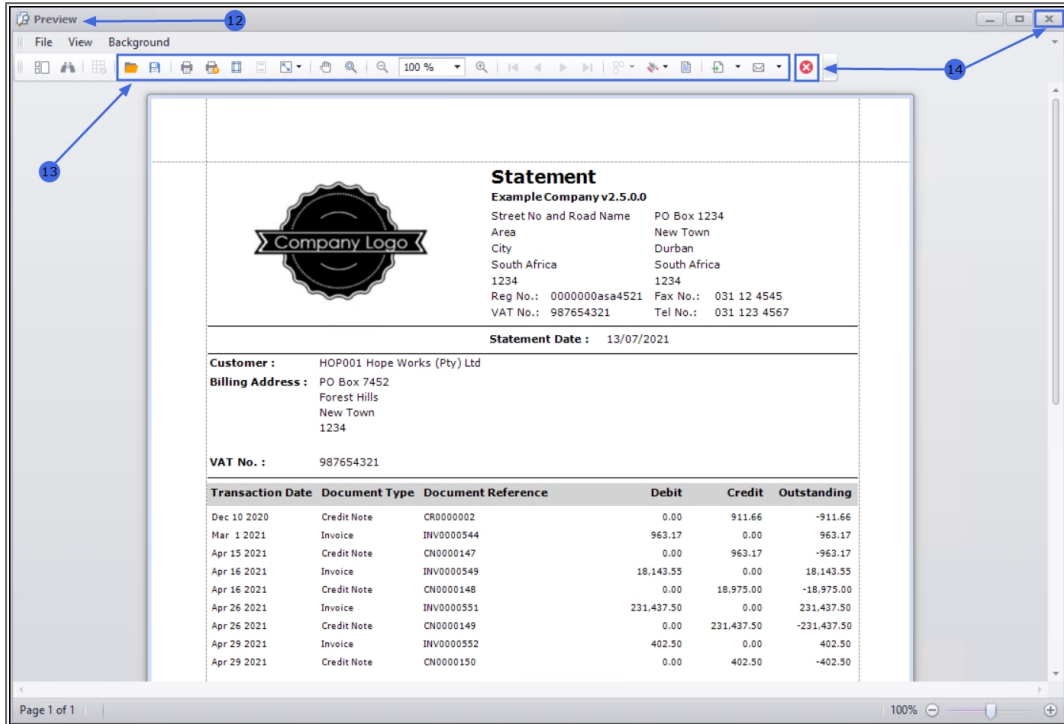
Preview 12

File View Background

100 %

13

14

Company Logo

Statement

Example Company v2.5.0.0

Street No and Road Name
Area
City
South Africa
1234

PO Box 1234
New Town
Durban
South Africa
1234

Reg No.: 0000000asa4521 Fax No.: 031 12 4545
VAT No.: 987654321 Tel No.: 031 123 4567

Statement Date : 13/07/2021

Customer : HOP001 Hope Works (Pty) Ltd

Billing Address : PO Box 7452
Forest Hills
New Town
1234

VAT No. : 987654321

| Transaction Date | Document Type | Document Reference | Debit | Credit | Outstanding |
|---|---|---|---|---|---|
| Dec 10 2020 | Credit Note | CR0000002 | 0.00 | 911.66 | -911.66 |
| Mar 1 2021 | Invoice | INV0000544 | 963.17 | 0.00 | 963.17 |
| Apr 15 2021 | Credit Note | CN0000147 | 0.00 | 963.17 | -963.17 |
| Apr 16 2021 | Invoice | INV0000549 | 18,143.55 | 0.00 | 18,143.55 |
| Apr 16 2021 | Credit Note | CN0000148 | 0.00 | 18,975.00 | -18,975.00 |
| Apr 26 2021 | Invoice | INV0000551 | 231,437.50 | 0.00 | 231,437.50 |
| Apr 26 2021 | Credit Note | CN0000149 | 0.00 | 231,437.50 | -231,437.50 |
| Apr 29 2021 | Invoice | INV0000552 | 402.50 | 0.00 | 402.50 |
| Apr 29 2021 | Credit Note | CN0000150 | 0.00 | 402.50 | -402.50 |

Page 1 of 1

100%